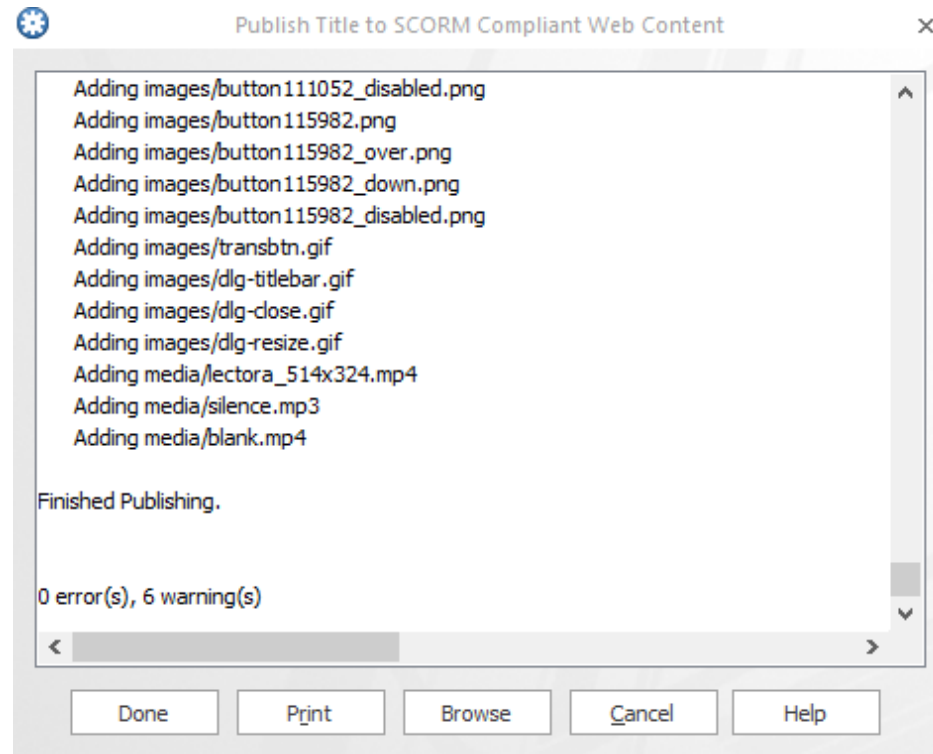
Publish Title to SCORM Compliant Web Content

×

Adding images/button111052_disabled.png
Adding images/button115982.png
Adding images/button115982_over.png
Adding images/button115982_down.png
Adding images/button115982_disabled.png
Adding images/transbtn.gif
Adding images/dlg-titlebar.gif
Adding images/dlg-close.gif
Adding images/dlg-resize.gif
Adding media/lectora_514x324.mp4
Adding media/silence.mp3
Adding media/blank.mp4

Finished Publishing.

0 error(s), 6 warning(s)

Done | Print | Browse | Cancel | Help